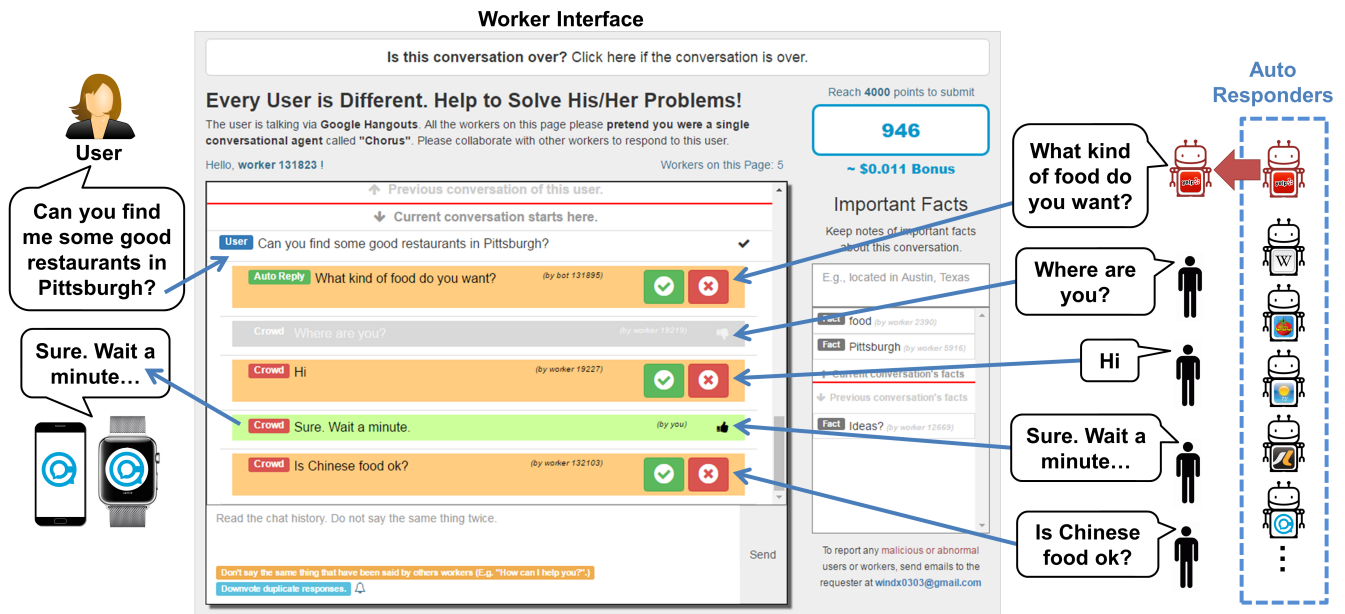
Worker Interface

User

Can you find me some good restaurants in Pittsburgh?

Sure. Wait a minute…

Is this conversation over? Click here if the conversation is over.

Every User is Different. Help to Solve His/Her Problems!

The user is talking via Google Hangouts. All the workers on this page please pretend you were a single conversational agent called "Chorus". Please collaborate with other workers to respond to this user.

Hello, worker 131823 !

Workers on this Page: 5

Previous conversation of this user.

Current conversation starts here.

User Can you find some good restaurants in Pittsburgh?

Auto Reply What kind of food do you want? (by bot 131895)

Crowd Where are you? (by worker 13219)

Crowd Hi (by worker 19227)

Crowd Sure. Wait a minute. (by you)

Crowd Is Chinese food ok? (by worker 132103)

Read the chat history. Do not say the same thing twice.

Send

Don't say the same thing that have been said by others workers (E.g. "How can I help you?".)

Downvote duplicate responses.

Reach 4000 points to submit

946

~ $0.011 Bonus

Important Facts

Keep notes of important facts about this conversation.

E.g., located in Austin, Texas

Fact food (by worker 2390)

Fact Pittsburgh (by worker 5916)

Current conversation's facts

Previous conversation's facts

Fact Ideas? (by worker 12669)

To report any malicious or abnormal users or workers, send emails to the requester at windx0303@gmail.com

What kind of food do you want?

Where are you?

Hi

Sure. Wait a minute…

Is Chinese food ok?

Auto Responders

yelp

yelp

W

⋮